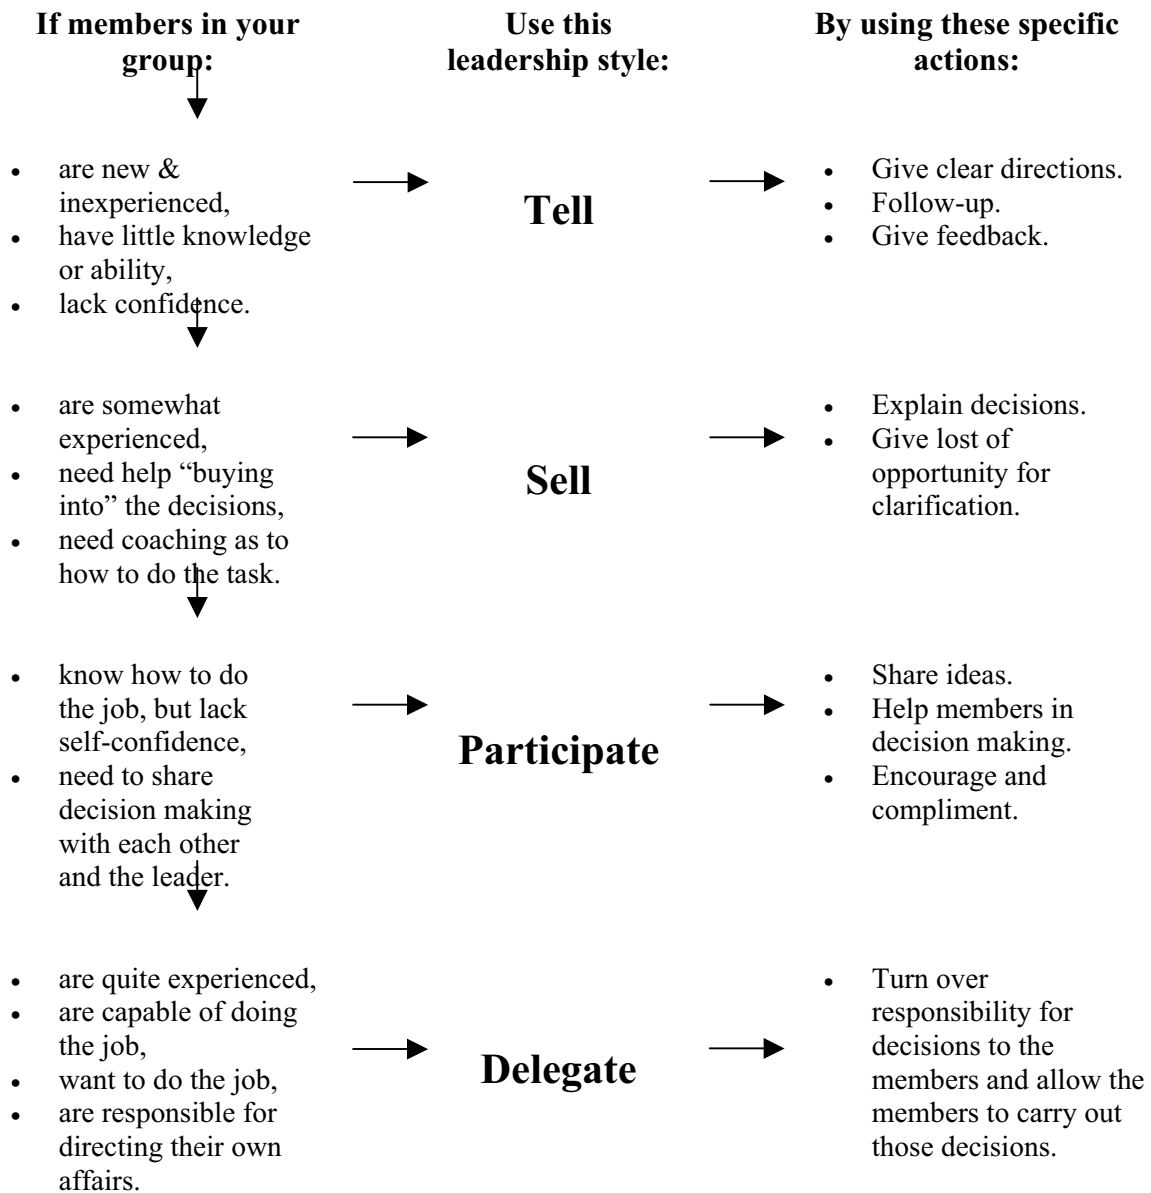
| If members in your group: | Use this leadership style: | By using these specific actions: |
|---|---|---|
| • are new & inexperienced,<br>• have little knowledge or ability,<br>• lack confidence. | Tell | • Give clear directions.<br>• Follow-up.<br>• Give feedback. |
| • are somewhat experienced,<br>• need help “buying into” the decisions,<br>• need coaching as to how to do the task. | Sell | • Explain decisions.<br>• Give lost of opportunity for clarification. |
| • know how to do the job, but lack self-confidence,<br>• need to share decision making with each other and the leader. | Participate | • Share ideas.<br>• Help members in decision making.<br>• Encourage and compliment. |
| • are quite experienced,<br>• are capable of doing the job,<br>• want to do the job,<br>• are responsible for directing their own affairs. | Delegate | • Turn over responsibility for decisions to the members and allow the members to carry out those decisions. |